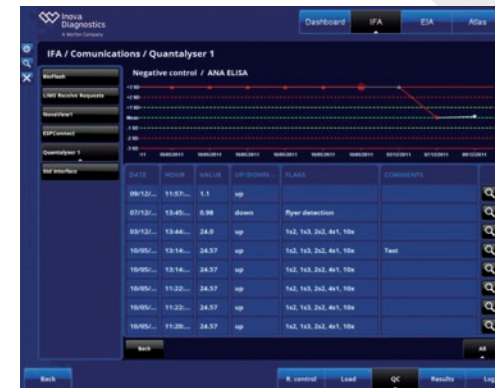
Inova Diagnostics
A Werfen Company

Dashboard
IFA
EIA
Atlas

IFA / Comunications / Quantalyser 1

BioFlash
LIMS Receive Requests
NovaView1
ESPConnect
Quantalyser 1
Std interface

Negative control / ANA ELISA

| DATE | HOUR | VALUE | UP/DOWN | FLAGS | COMMENTS |
|---|---|---|---|---|---|
| 09/12/... | 11:57:... | 1.1 | up | | |
| 07/12/... | 13:45:... | 0.98 | down | flyer detection | |
| 03/12/... | 13:44:... | 24.0 | up | 1s2, 1s3, 2s2, 4s1, 10x | |
| 10/05/... | 13:14:... | 24.57 | up | 1s2, 1s3, 2s2, 4s1, 10x | Test |
| 10/05/... | 13:14:... | 24.57 | up | 1s2, 1s3, 2s2, 4s1, 10x | |
| 10/05/... | 11:22:... | 24.57 | up | 1s2, 1s3, 2s2, 4s1, 10x | |
| 10/05/... | 11:22:... | 24.57 | up | 1s2, 1s3, 2s2, 4s1, 10x | |
| 10/05/... | 11:20:... | 24.57 | up | 1s2, 1s3, 2s2, 4s1, 10x | |

Back
All

Back
R. control
Load
QC
Results
Lis